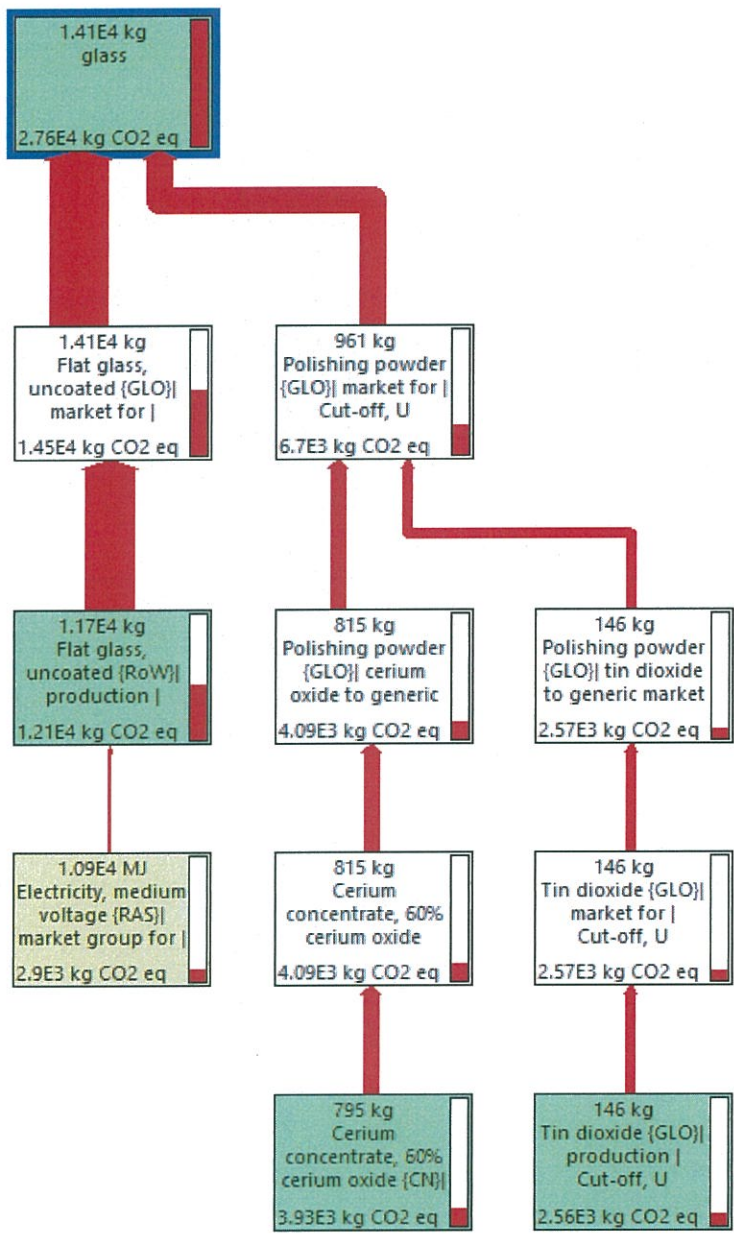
1.41E4 kg
glass
2.76E4 kg CO2 eq

1.41E4 kg
Flat glass, uncoated {GLO}| market for |
1.45E4 kg CO2 eq

961 kg
Polishing powder {GLO}| market for | Cut-off, U
6.7E3 kg CO2 eq

1.17E4 kg
Flat glass, uncoated {RoW}| production |
1.21E4 kg CO2 eq

815 kg
Polishing powder {GLO}| cerium oxide to generic
4.09E3 kg CO2 eq

146 kg
Polishing powder {GLO}| tin dioxide to generic market
2.57E3 kg CO2 eq

1.09E4 MJ
Electricity, medium voltage {RAS}| market group for |
2.9E3 kg CO2 eq

815 kg
Cerium concentrate, 60% cerium oxide
4.09E3 kg CO2 eq

146 kg
Tin dioxide {GLO}| market for | Cut-off, U
2.57E3 kg CO2 eq

795 kg
Cerium concentrate, 60% cerium oxide {CN}|
3.93E3 kg CO2 eq

146 kg
Tin dioxide {GLO}| production | Cut-off, U
2.56E3 kg CO2 eq